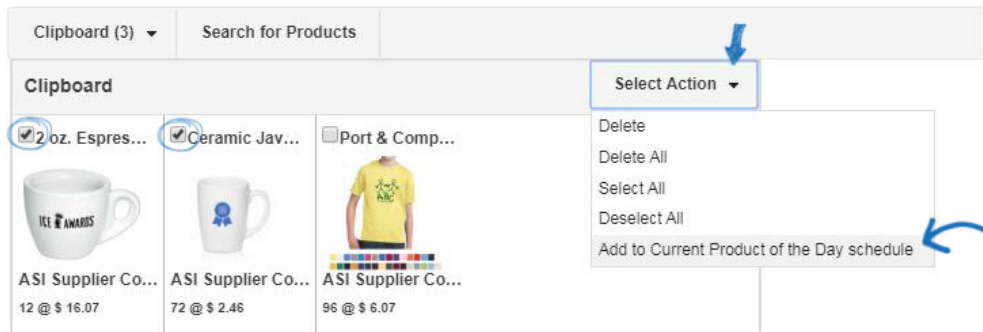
Clipboard (3) ▾ Search for Products

Clipboard

Select Action ▾

Delete
Delete All
Select All
Deselect All
Add to Current Product of the Day schedule

2 oz. Espres...
ICE AWARDS
ASI Supplier Co...
12 @ $ 16.07

Ceramic Jav...
ASI Supplier Co...
72 @ $ 2.46

Port & Comp...
ASI Supplier Co...
96 @ $ 6.07